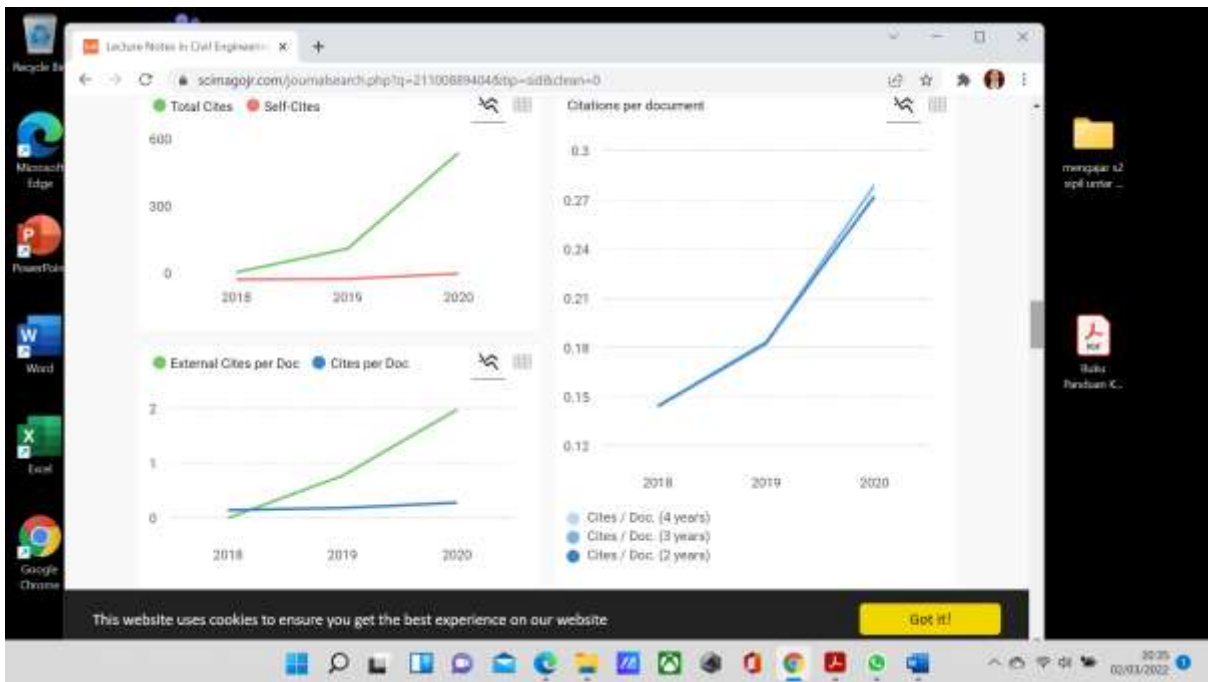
Recycle Bin

Microsoft Edge

PowerPoint

Word

Excel

Google Chrome

Lecture Notes in Civil Engineeri ×

+

scimagojr.com/journalsearch.php?q=21100889404&tip=sid&clean=0

Total Cites Self-Cites

600

300

0

2018 2019 2020

External Cites per Doc Cites per Doc

2

1

0

2018 2019 2020

Citations per document

0.3

0.27

0.24

0.21

0.18

0.15

0.12

2018 2019 2020

Cites / Doc. (4 years)

Cites / Doc. (3 years)

Cites / Doc. (2 years)

This website uses cookies to ensure you get the best experience on our website

Got it!

mengajar s2 sipil untar ...

Buku Panduan K...

20:35
02/03/2022